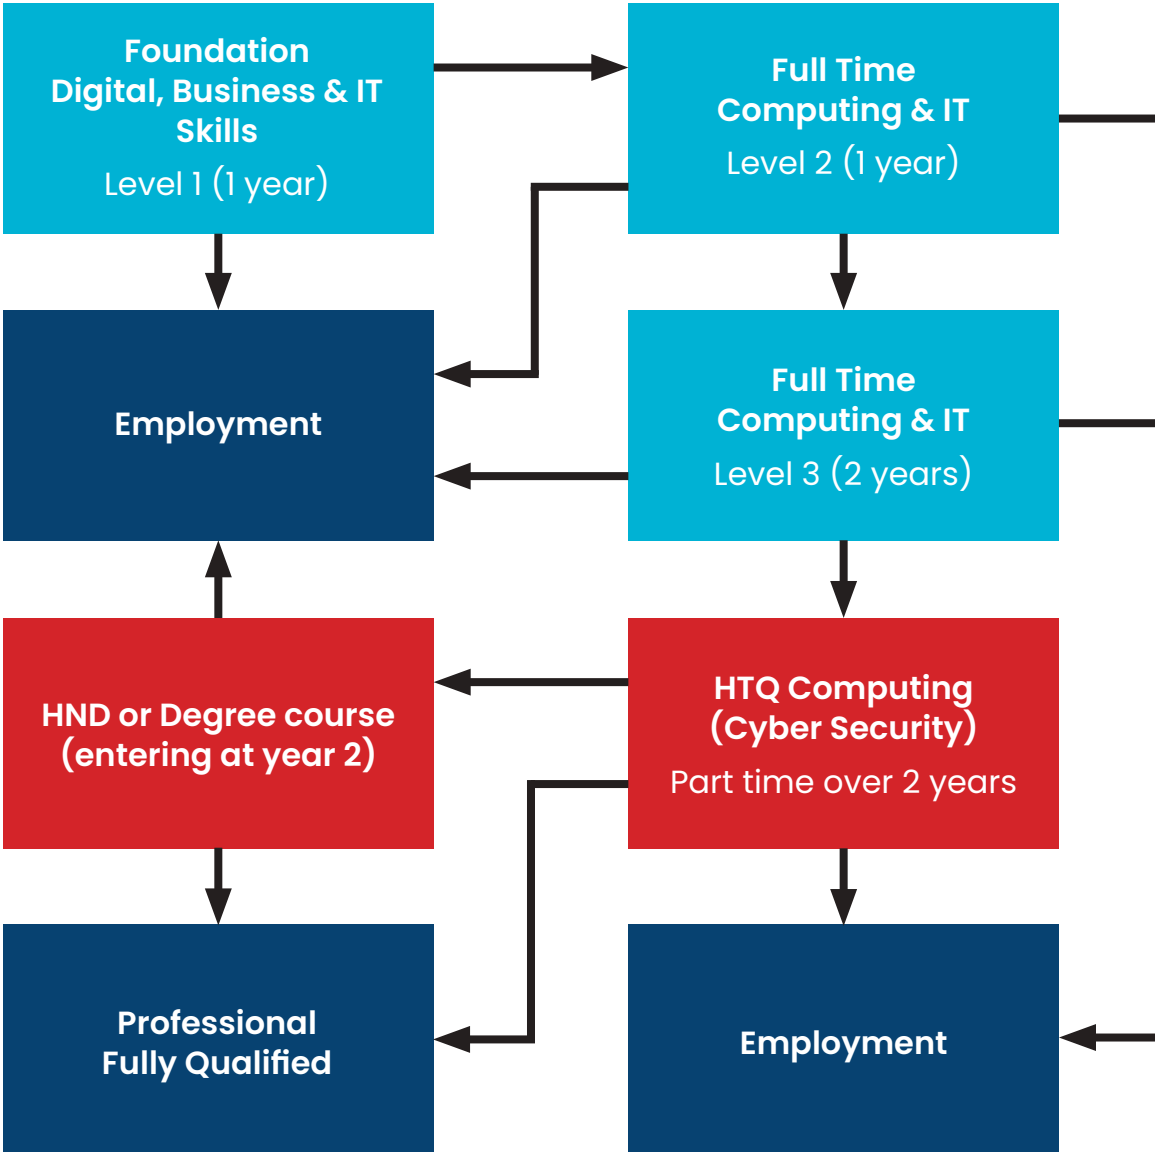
Foundation
Digital, Business & IT Skills
Level 1 (1 year)

Full Time
Computing & IT
Level 2 (1 year)

Employment

Full Time
Computing & IT
Level 3 (2 years)

HND or Degree course
(entering at year 2)

HTQ Computing
(Cyber Security)
Part time over 2 years

Professional
Fully Qualified

Employment